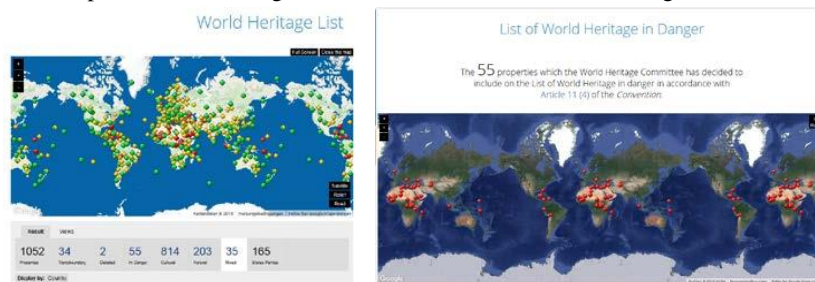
World Heritage List

Full Screen Close the Map

+
-

Satellite
Hybrid
Road

RESULT VIEWS

| 1052 | 34 | 2 | 55 | 814 | 203 | 35 | 165 |
|---|---|---|---|---|---|---|---|
| Properties | Transboundary | Delisted | In Danger | Cultural | Natural | Mixed | States Parties |

Display by: Country

List of World Heritage in Danger

The 55 properties which the World Heritage Committee has decided to include on the List of World Heritage in danger in accordance with Article 11 (4) of the Convention.

+
-

Google